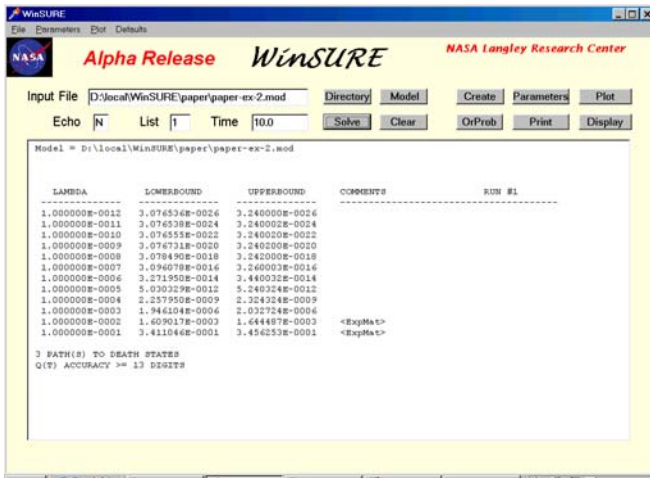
WinSURE

File Parameters Plot Defaults

NASA

Alpha Release WinSURE NASA Langley Research Center

Input File D:\local\WinSURE\paper\paper-ex-2.mod Directory Model Create Parameters Plot

Echo N List 1 Time 10.0 Solve Clear OrProb Print Display

Model = D:\local\WinSURE\paper\paper-ex-2.mod

| LAMBDA | LOWERBOUND | UPPERBOUND | COMMENTS | RUN #1 |
|---|---|---|---|---|
| 1.000000E-0012 | 3.076536E-0026 | 3.240000E-0026 | | |
| 1.000000E-0011 | 3.076538E-0024 | 3.240002E-0024 | | |
| 1.000000E-0010 | 3.076555E-0022 | 3.240020E-0022 | | |
| 1.000000E-0009 | 3.076731E-0020 | 3.240200E-0020 | | |
| 1.000000E-0008 | 3.078490E-0018 | 3.242000E-0018 | | |
| 1.000000E-0007 | 3.096078E-0016 | 3.260003E-0016 | | |
| 1.000000E-0006 | 3.271950E-0014 | 3.440032E-0014 | | |
| 1.000000E-0005 | 5.030329E-0012 | 5.240324E-0012 | | |
| 1.000000E-0004 | 2.257950E-0009 | 2.324324E-0009 | | |
| 1.000000E-0003 | 1.946104E-0006 | 2.032724E-0006 | | |
| 1.000000E-0002 | 1.609017E-0003 | 1.644487E-0003 | <ExpMat> | |
| 1.000000E-0001 | 3.411046E-0001 | 3.456253E-0001 | <ExpMat> | |

3 PATH(S) TO DEATH STATES
Q(T) ACCURACY >= 13 DIGITS